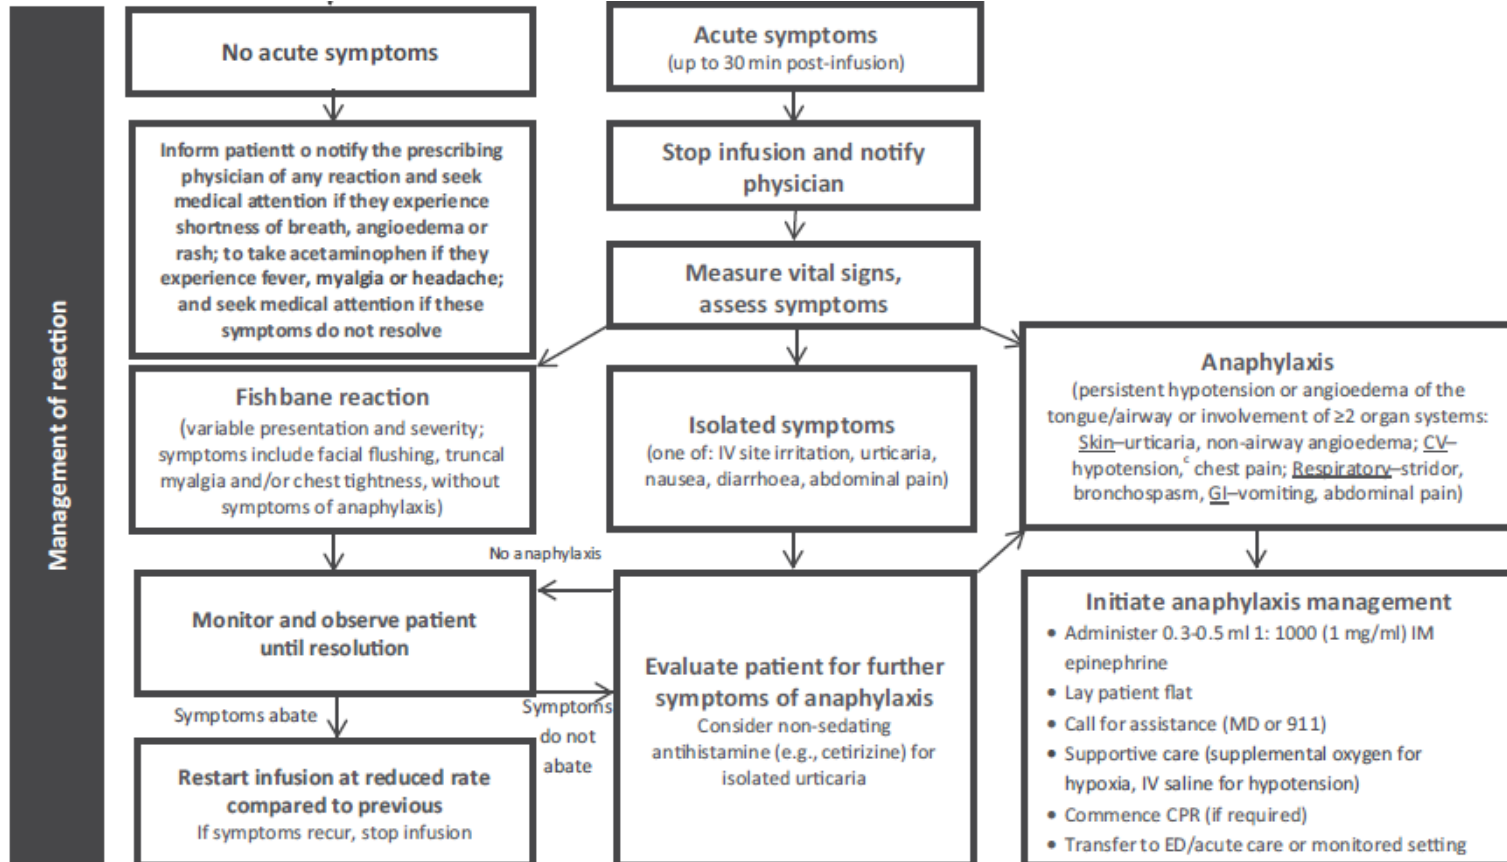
Management of reaction

No acute symptoms

Inform patientt o notify the prescribing physician of any reaction and seek medical attention if they experience shortness of breath, angioedema or rash; to take acetaminophen if they experience fever, myalgia or headache; and seek medical attention if these symptoms do not resolve

Acute symptoms
(up to 30 min post-infusion)

Stop infusion and notify physician

Measure vital signs, assess symptoms

Fishbane reaction
(variable presentation and severity; symptoms include facial flushing, truncal myalgia and/or chest tightness, without symptoms of anaphylaxis)

Isolated symptoms
(one of: IV site irritation, urticaria, nausea, diarrhoea, abdominal pain)

Anaphylaxis
(persistent hypotension or angioedema of the tongue/airway or involvement of ≥2 organ systems: Skin–urticaria, non-airway angioedema; CV–hypotension,$^c$ chest pain; Respiratory–stridor, bronchospasm, GI–vomiting, abdominal pain)

No anaphylaxis

Monitor and observe patient until resolution

Symptoms abate

Symptoms do not abate

Restart infusion at reduced rate compared to previous
If symptoms recur, stop infusion

Evaluate patient for further symptoms of anaphylaxis
Consider non-sedating antihistamine (e.g., cetirizine) for isolated urticaria

Initiate anaphylaxis management
• Administer 0.3-0.5 ml 1: 1000 (1 mg/ml) IM epinephrine
• Lay patient flat
• Call for assistance (MD or 911)
• Supportive care (supplemental oxygen for hypoxia, IV saline for hypotension)
• Commence CPR (if required)
• Transfer to ED/acute care or monitored setting